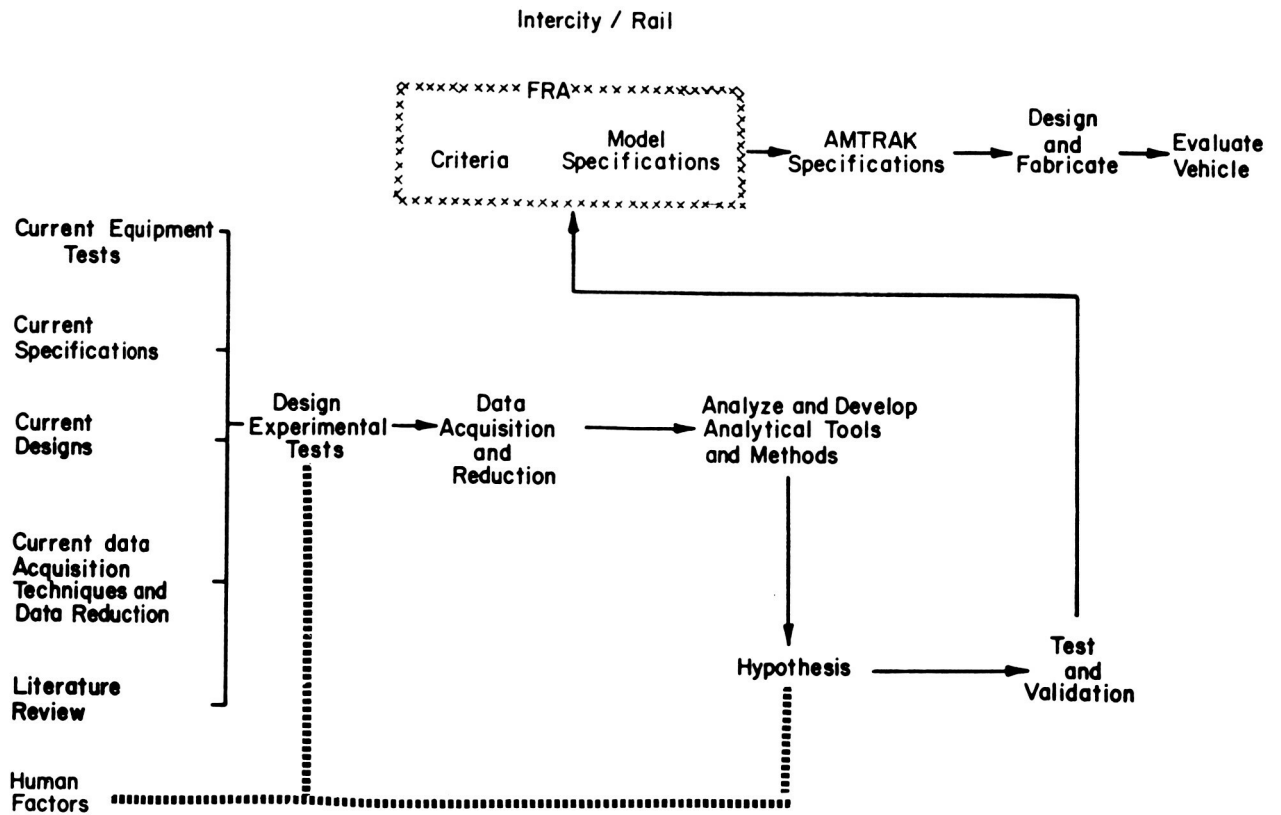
Intercity / Rail

FRA

Criteria

Model Specifications

AMTRAK Specifications

Design and Fabricate

Evaluate Vehicle

Current Equipment Tests

Current Specifications

Current Designs

Current data Acquisition Techniques and Data Reduction

Literature Review

Design Experimental Tests

Data Acquisition and Reduction

Analyze and Develop Analytical Tools and Methods

Hypothesis

Test and Validation

Human Factors